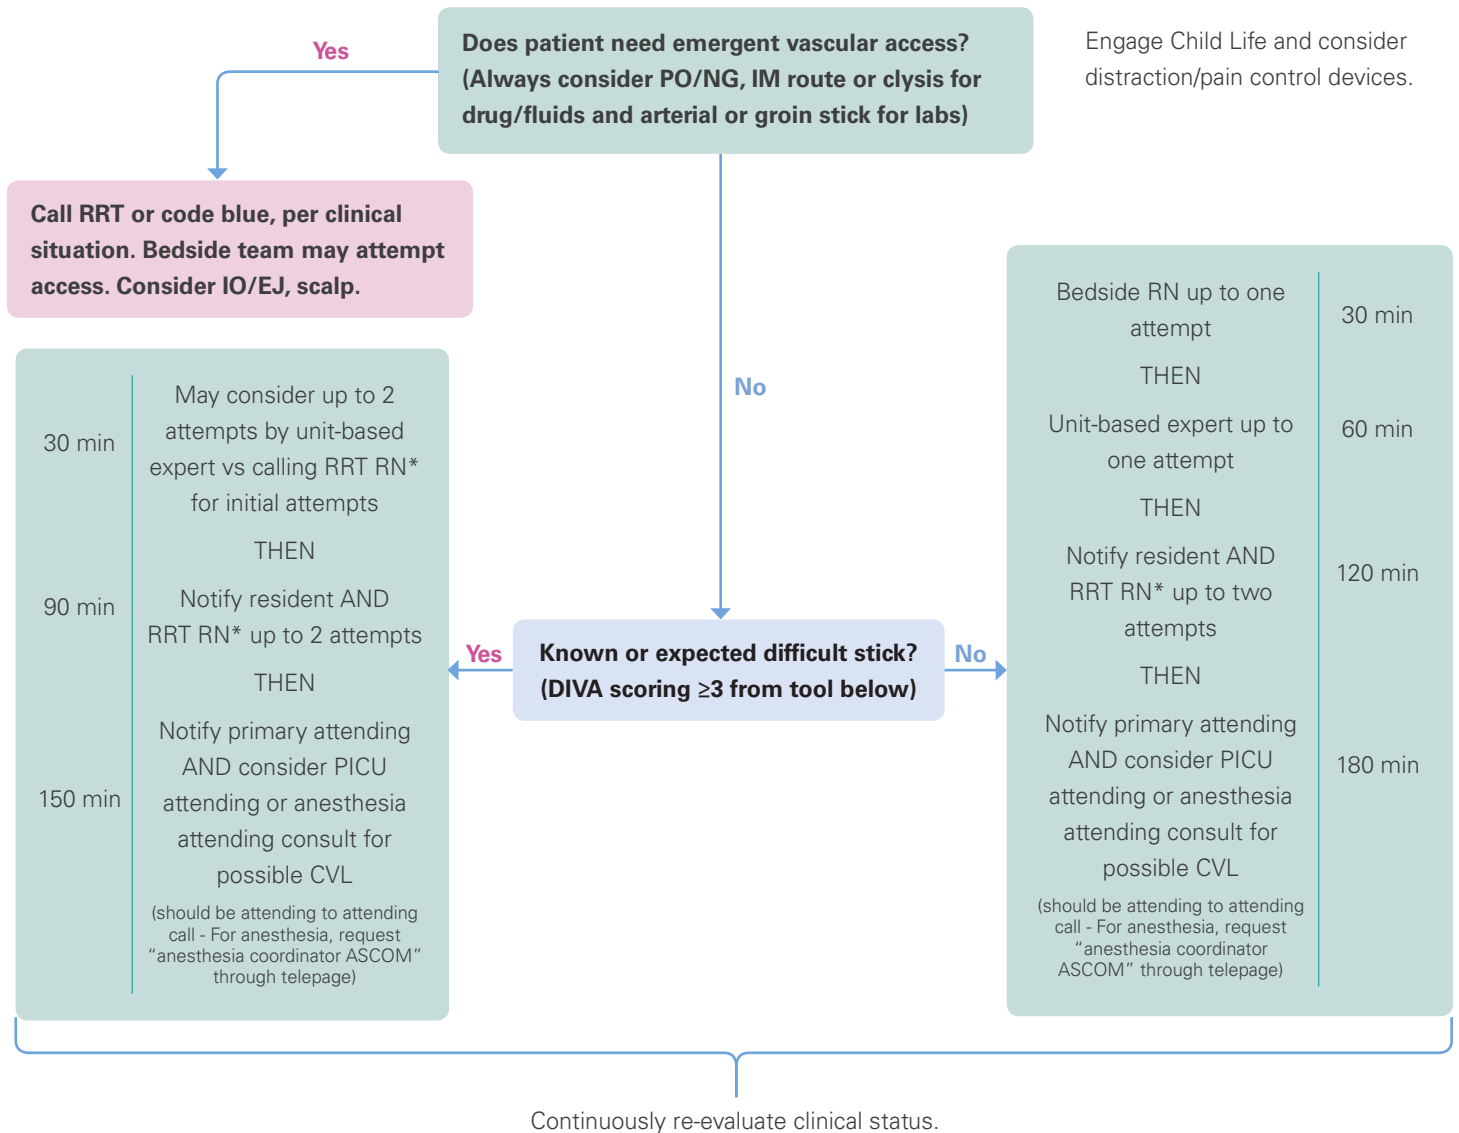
Does patient need emergent vascular access? (Always consider PO/NG, IM route or clysis for drug/fluids and arterial or groin stick for labs)

Engage Child Life and consider distraction/pain control devices.

Yes

Call RRT or code blue, per clinical situation. Bedside team may attempt access. Consider IO/EJ, scalp.

No

30 min

May consider up to 2 attempts by unit-based expert vs calling RRT RN* for initial attempts

THEN

90 min

Notify resident AND RRT RN* up to 2 attempts

THEN

150 min

Notify primary attending AND consider PICU attending or anesthesia attending consult for possible CVL

(should be attending to attending call - For anesthesia, request "anesthesia coordinator ASCOM" through telepage)

Yes

Known or expected difficult stick? (DIVA scoring ≥3 from tool below)

No

Bedside RN up to one attempt

30 min

THEN

Unit-based expert up to one attempt

60 min

THEN

Notify resident AND RRT RN* up to two attempts

120 min

THEN

Notify primary attending AND consider PICU attending or anesthesia attending consult for possible CVL

180 min

(should be attending to attending call - For anesthesia, request "anesthesia coordinator ASCOM" through telepage)

Continuously re-evaluate clinical status.